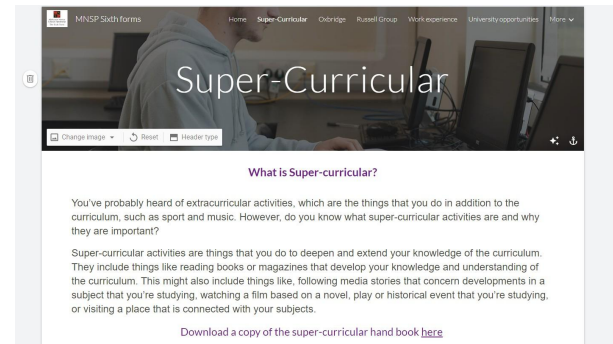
MNSP Sixth forms

Home Super-Curricular Oxbridge Russell Group Work experience University opportunities More

Super-Curricular

Change image Reset Header type

What is Super-curricular?

You've probably heard of extracurricular activities, which are the things that you do in addition to the curriculum, such as sport and music. However, do you know what super-curricular activities are and why they are important?

Super-curricular activities are things that you do to deepen and extend your knowledge of the curriculum. They include things like reading books or magazines that develop your knowledge and understanding of the curriculum. This might also include things like, following media stories that concern developments in a subject that you're studying, watching a film based on a novel, play or historical event that you're studying, or visiting a place that is connected with your subjects.

Download a copy of the super-curricular hand book here